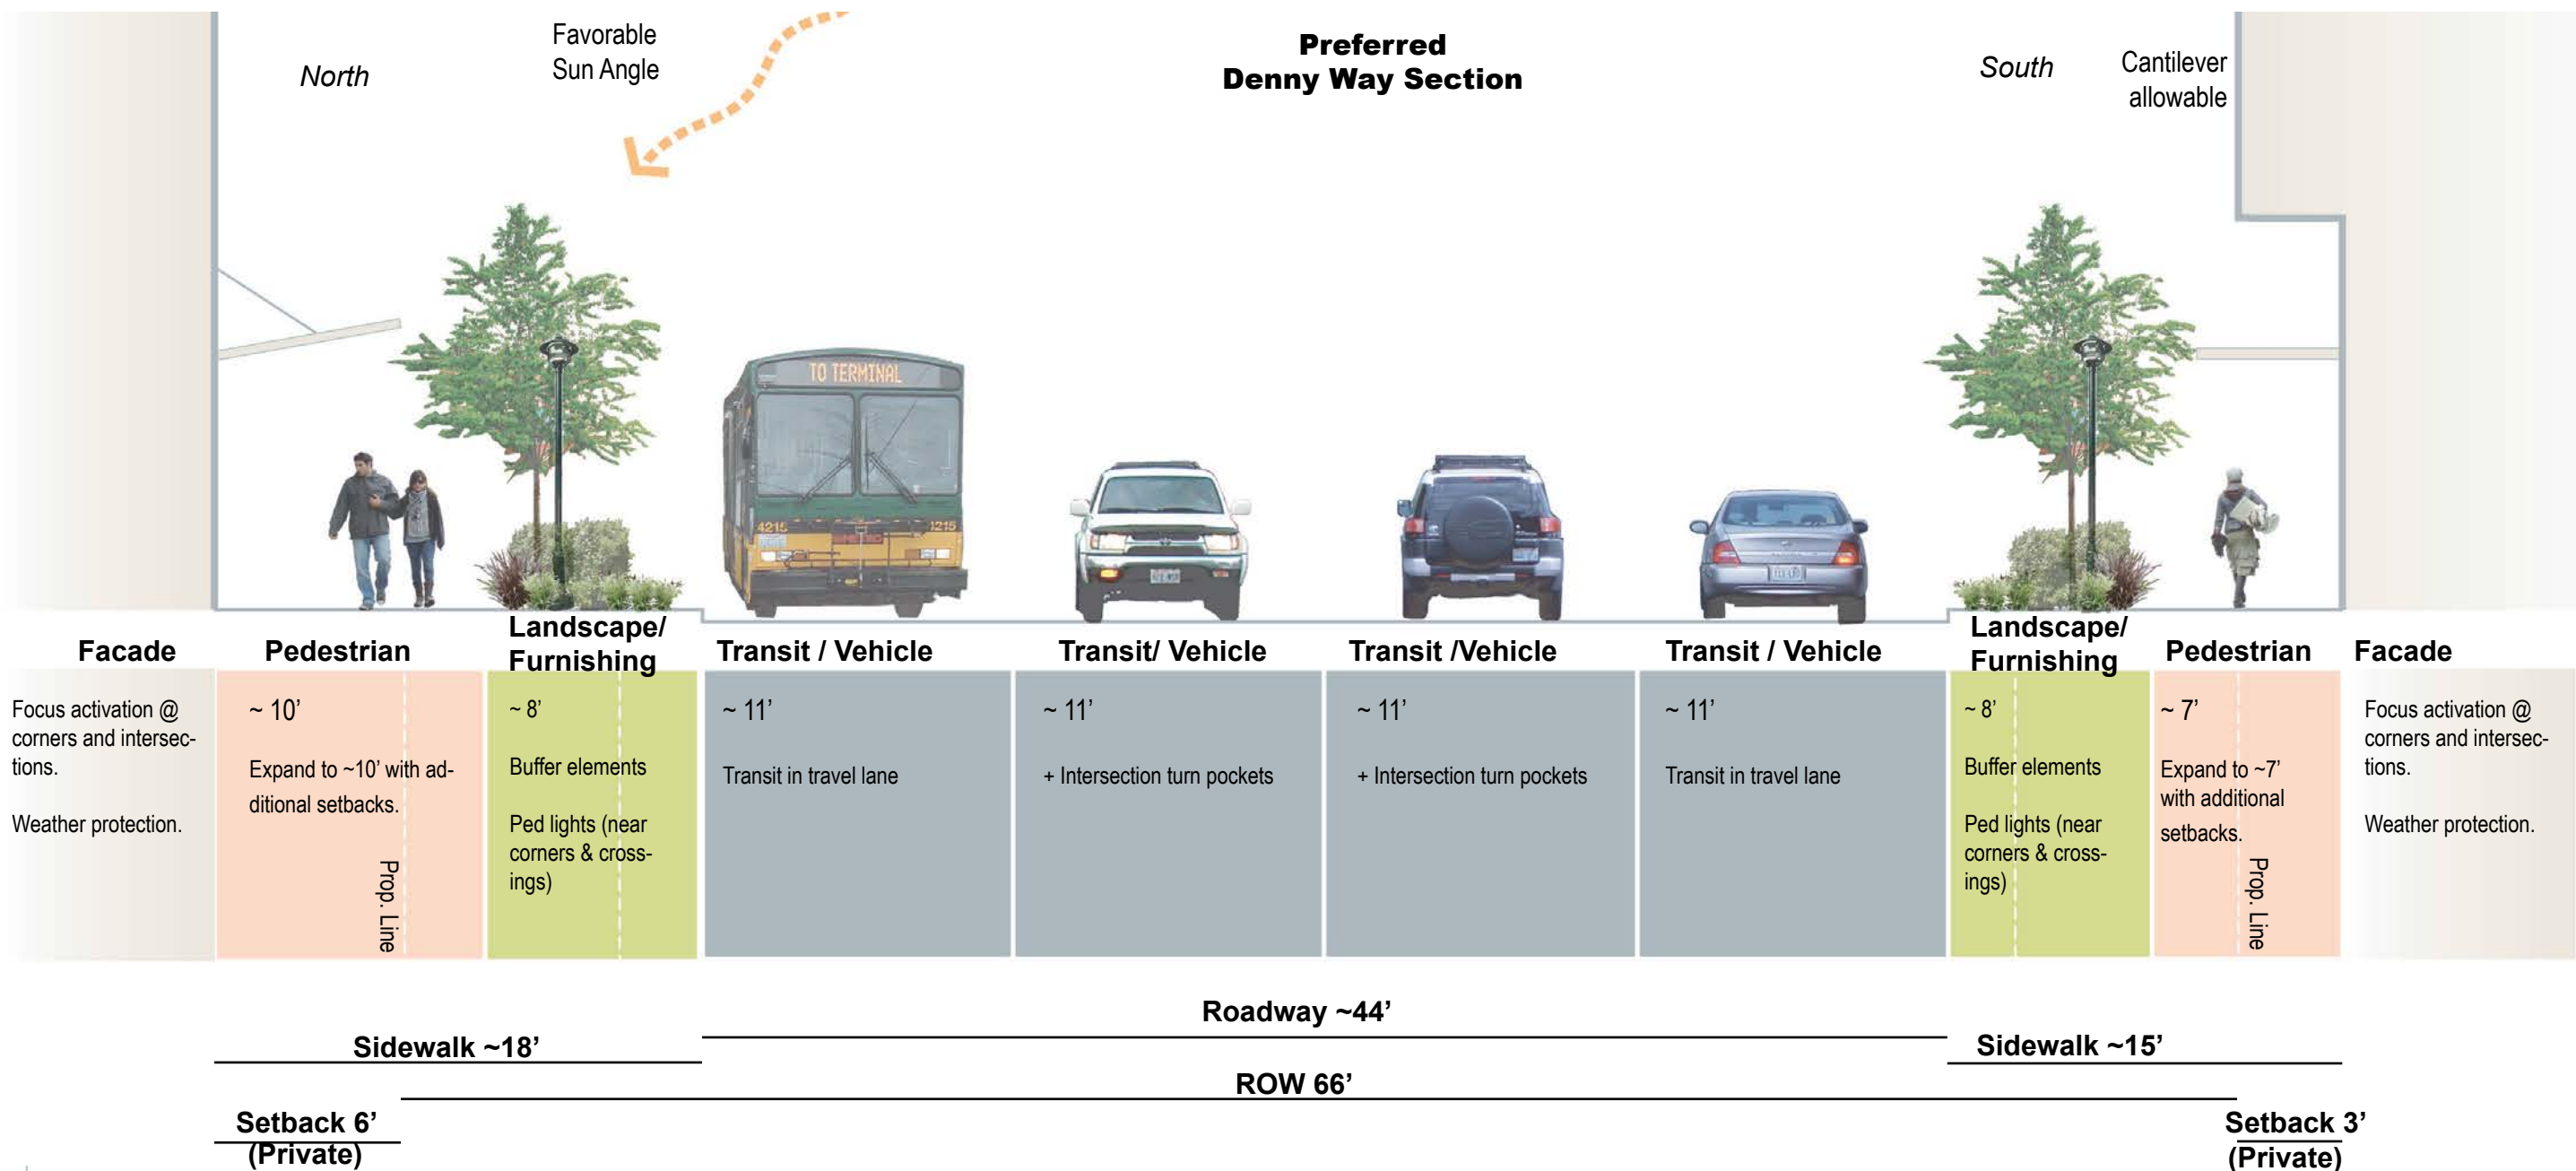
North

Favorable Sun Angle

Preferred Denny Way Section

South

Cantilever allowable

TO TERMINAL

4215

1215

Facade

Pedestrian

Landscape/ Furnishing

Transit / Vehicle

Transit/ Vehicle

Transit /Vehicle

Transit / Vehicle

Landscape/ Furnishing

Pedestrian

Facade

Focus activation @ corners and intersections.

Weather protection.

~ 10’

Expand to ~10’ with additional setbacks.

Prop. Line

~ 8’

Buffer elements

Ped lights (near corners & crossings)

~ 11’

Transit in travel lane

~ 11’

+ Intersection turn pockets

~ 11’

+ Intersection turn pockets

~ 11’

Transit in travel lane

~ 8’

Buffer elements

Ped lights (near corners & crossings)

~ 7’

Expand to ~7’ with additional setbacks.

Prop. Line

Focus activation @ corners and intersections.

Weather protection.

Roadway ~44’

Sidewalk ~18’

Sidewalk ~15’

ROW 66’

Setback 6’ (Private)

Setback 3’ (Private)